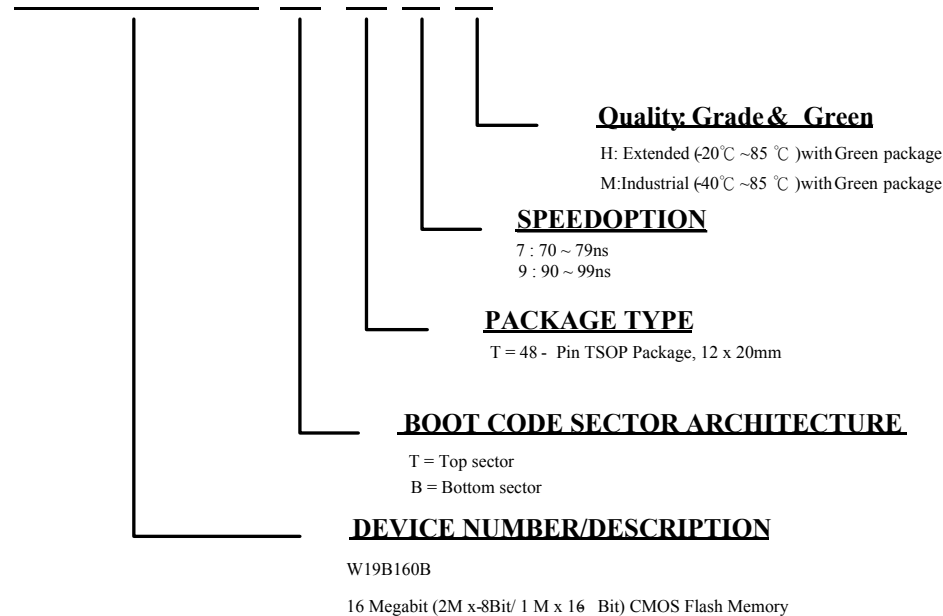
Quality: Grade & Green

H: Extended (-20℃ ~85 ℃ ) with Green package
M: Industrial (-40℃ ~85 ℃ ) with Green package

SPEEDOPTION

7 : 70 ~ 79ns
9 : 90 ~ 99ns

PACKAGE TYPE

T = 48 - Pin TSOP Package, 12 x 20mm

BOOT CODE SECTOR ARCHITECTURE

T = Top sector
B = Bottom sector

DEVICE NUMBER/DESCRIPTION

W19B160B

16 Megabit (2M x-8Bit/ 1 M x 16 Bit) CMOS Flash Memory